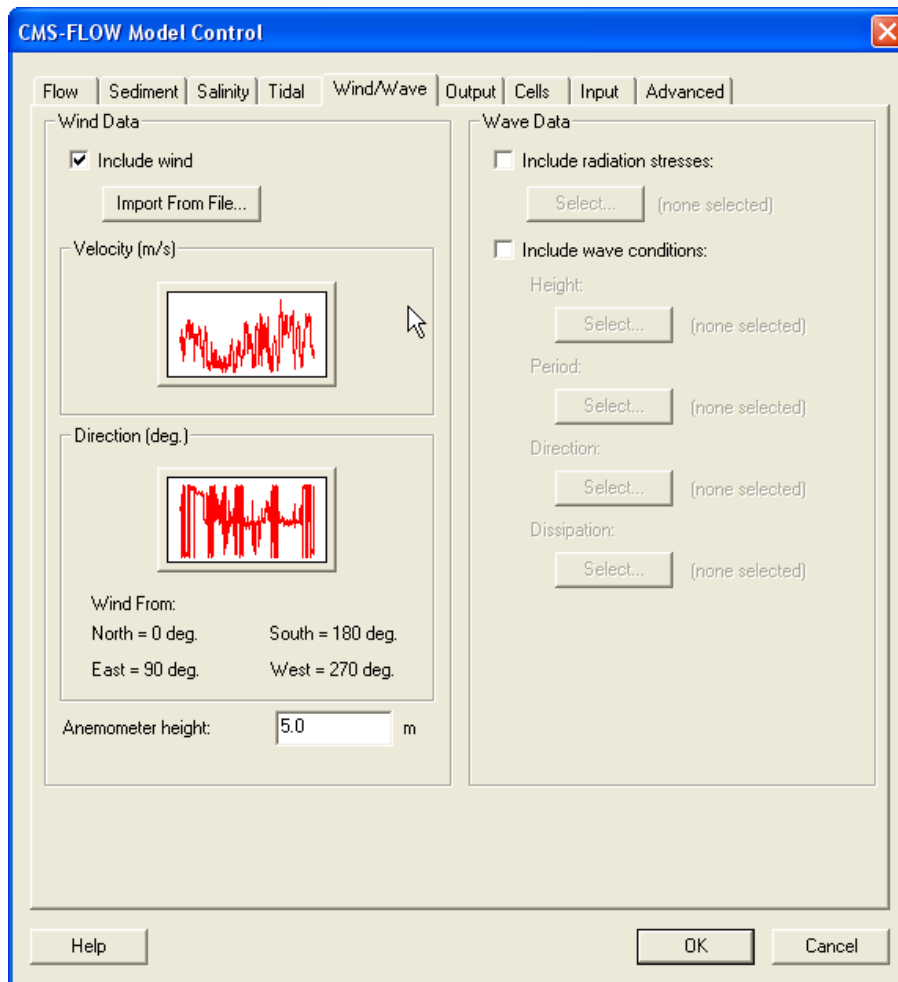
CMS-FLOW Model Control

Flow | Sediment | Salinity | Tidal | Wind/Wave | Output | Cells | Input | Advanced

Wind Data

☑ Include wind

Import From File...

Velocity (m/s)

Direction (deg.)

Wind From:
North = 0 deg.
South = 180 deg.
East = 90 deg.
West = 270 deg.

Anemometer height: 5.0 m

Wave Data

☐ Include radiation stresses:

Select... (none selected)

☐ Include wave conditions:

Height:

Select... (none selected)

Period:

Select... (none selected)

Direction:

Select... (none selected)

Dissipation:

Select... (none selected)

Help

OK

Cancel